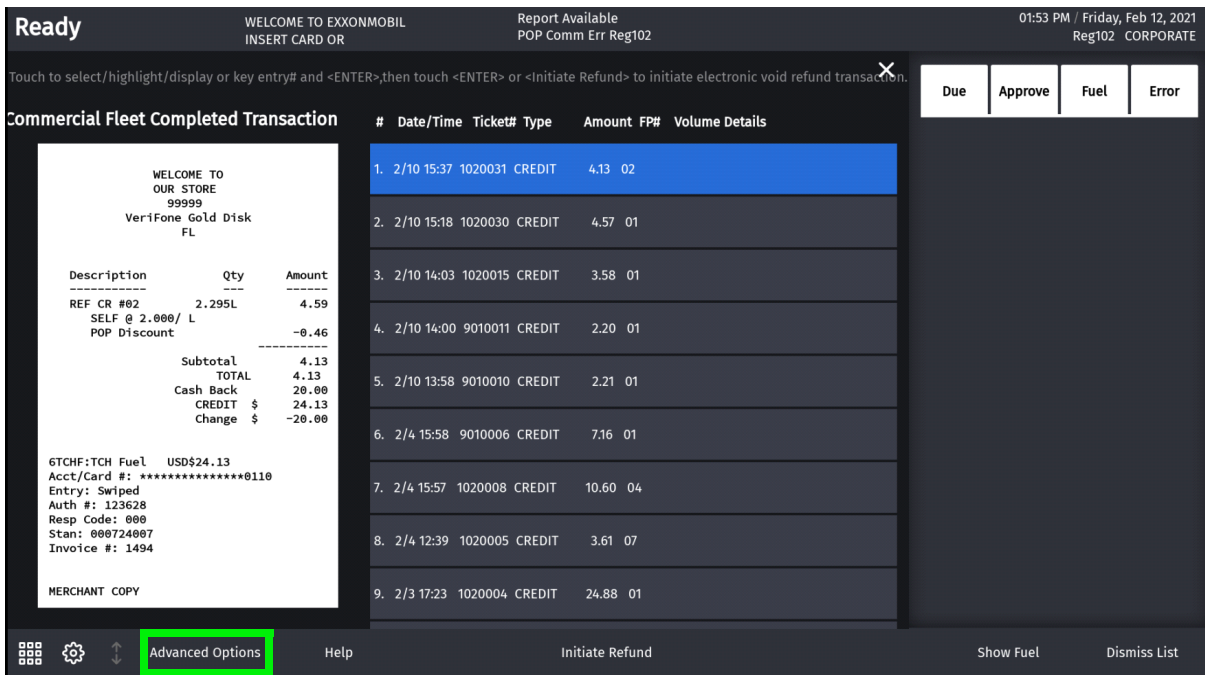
Ready

WELCOME TO EXXONMOBIL
INSERT CARD OR

Report Available
POP Comm Err Reg102

01:53 PM / Friday, Feb 12, 2021
Reg102 CORPORATE

Touch to select/highlight/display or key entry# and <ENTER>,then touch <ENTER> or <Initiate Refund> to initiate electronic void refund transaction.

Due | Approve | Fuel | Error

Commercial Fleet Completed Transaction

WELCOME TO
OUR STORE
99999
VeriFone Gold Disk
FL

| Description | Qty | Amount |
|---|---|---|
| ----------- | --- | ------ |
| REF CR #02 | 2.295L | 4.59 |
| SELF @ 2.000/ L | | |
| POP Discount | | -0.46 |
| | | ---------- |
| Subtotal | | 4.13 |
| TOTAL | | 4.13 |
| Cash Back | | 20.00 |
| CREDIT $ | | 24.13 |
| Change $ | | -20.00 |

6TCHF:TCH Fuel USD$24.13
Acct/Card #: ***************0110
Entry: Swiped
Auth #: 123628
Resp Code: 000
Stan: 000724007
Invoice #: 1494

MERCHANT COPY

| # | Date/Time | Ticket# | Type | Amount | FP# | Volume Details |
|---|---|---|---|---|---|---|
| 1. | 2/10 15:37 | 1020031 | CREDIT | 4.13 | 02 | |
| 2. | 2/10 15:18 | 1020030 | CREDIT | 4.57 | 01 | |
| 3. | 2/10 14:03 | 1020015 | CREDIT | 3.58 | 01 | |
| 4. | 2/10 14:00 | 9010011 | CREDIT | 2.20 | 01 | |
| 5. | 2/10 13:58 | 9010010 | CREDIT | 2.21 | 01 | |
| 6. | 2/4 15:58 | 9010006 | CREDIT | 7.16 | 01 | |
| 7. | 2/4 15:57 | 1020008 | CREDIT | 10.60 | 04 | |
| 8. | 2/4 12:39 | 1020005 | CREDIT | 3.61 | 07 | |
| 9. | 2/3 17:23 | 1020004 | CREDIT | 24.88 | 01 | |

Advanced Options Help Initiate Refund Show Fuel Dismiss List